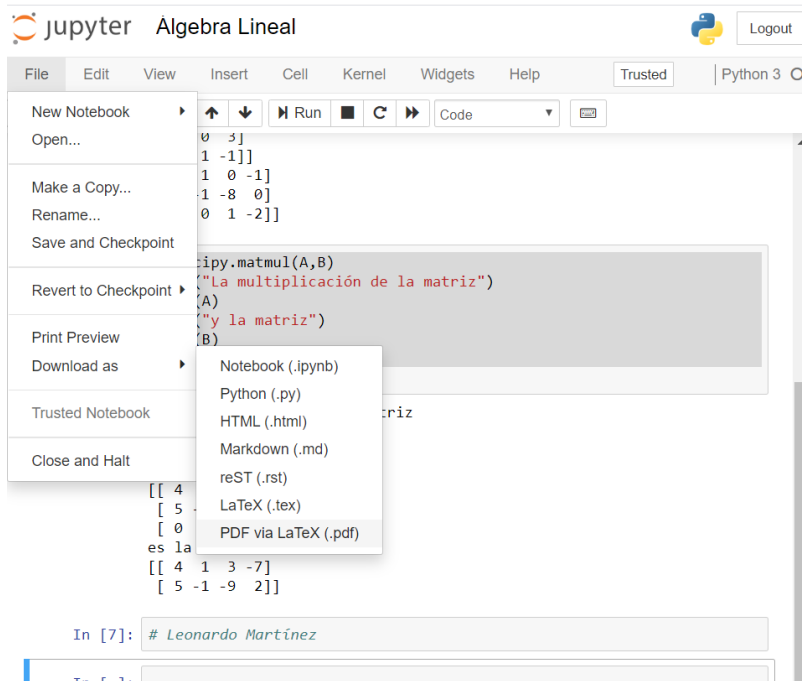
jupyter Álgebra Lineal

Logout

File Edit View Insert Cell Kernel Widgets Help

Trusted

Python 3

New Notebook
Open...

Make a Copy...
Rename...
Save and Checkpoint

Revert to Checkpoint

Print Preview
Download as

Trusted Notebook

Close and Halt

Run

Code

0 3]
1 -1]]
1 0 -1]
-1 -8 0]
0 1 -2]]

cipy.matmul(A,B)
("La multiplicación de la matriz")
(A)
("y la matriz")
(B)

Notebook (.ipynb)
Python (.py)
HTML (.html)
Markdown (.md)
reST (.rst)
LaTeX (.tex)
PDF via LaTeX (.pdf)

triz

[[ 4
[ 5
[ 0
es la
[[ 4 1 3 -7]
[ 5 -1 -9 2]]

In [7]: # Leonardo Martínez

In [ ]: